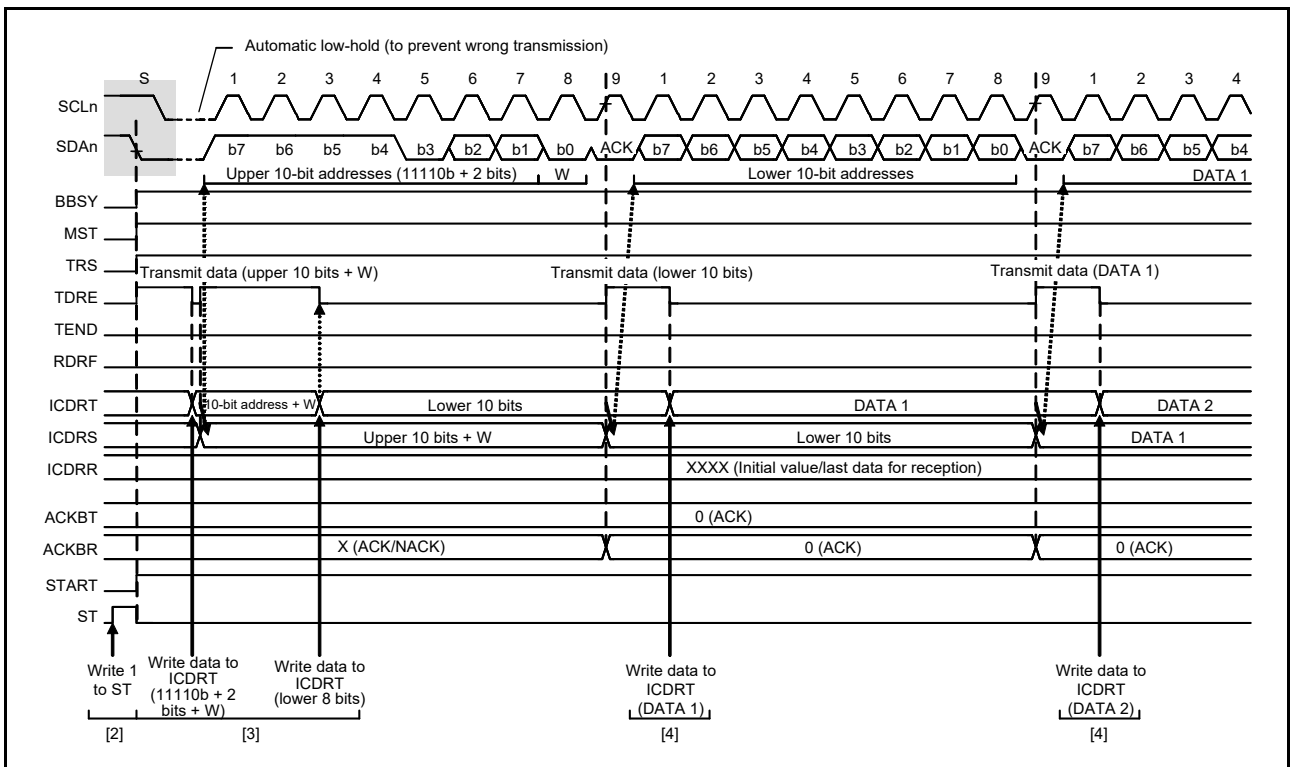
Automatic low-hold (to prevent wrong transmission)

S 1 2 3 4 5 6 7 8 9 1 2 3 4 5 6 7 8 9 1 2 3 4

SCLn

SDAn b7 b6 b5 b4 b3 b2 b1 b0 ACK b7 b6 b5 b4 b3 b2 b1 b0 ACK b7 b6 b5 b4

Upper 10-bit addresses (11110b + 2 bits) W Lower 10-bit addresses DATA 1

BBSY

MST

TRS

Transmit data (upper 10 bits + W) Transmit data (lower 10 bits) Transmit data (DATA 1)

TDRE

TEND

RDRF

ICDRT 10-bit address + W Lower 10 bits DATA 1 DATA 2

ICDRS Upper 10 bits + W Lower 10 bits DATA 1

ICDRR XXXX (Initial value/last data for reception)

ACKBT 0 (ACK)

ACKBR X (ACK/NACK) 0 (ACK) 0 (ACK)

START

ST

Write 1 to ST

Write data to ICDRT (11110b + 2 bits + W)

Write data to ICDRT (lower 8 bits)

Write data to ICDRT (DATA 1)

Write data to ICDRT (DATA 2)

[2] [3] [4] [4]